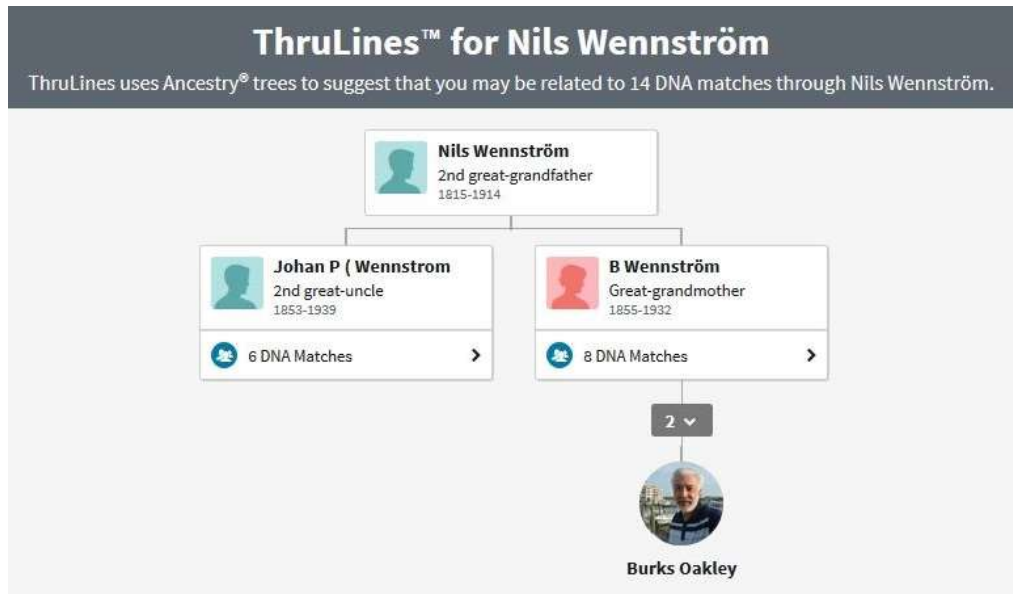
ThruLines™ for Nils Wennström

ThruLines uses Ancestry® trees to suggest that you may be related to 14 DNA matches through Nils Wennström.

Nils Wennström
2nd great-grandfather
1815-1914

Johan P ( Wennstrom
2nd great-uncle
1853-1939

6 DNA Matches

B Wennström
Great-grandmother
1855-1932

8 DNA Matches

2

Burks Oakley